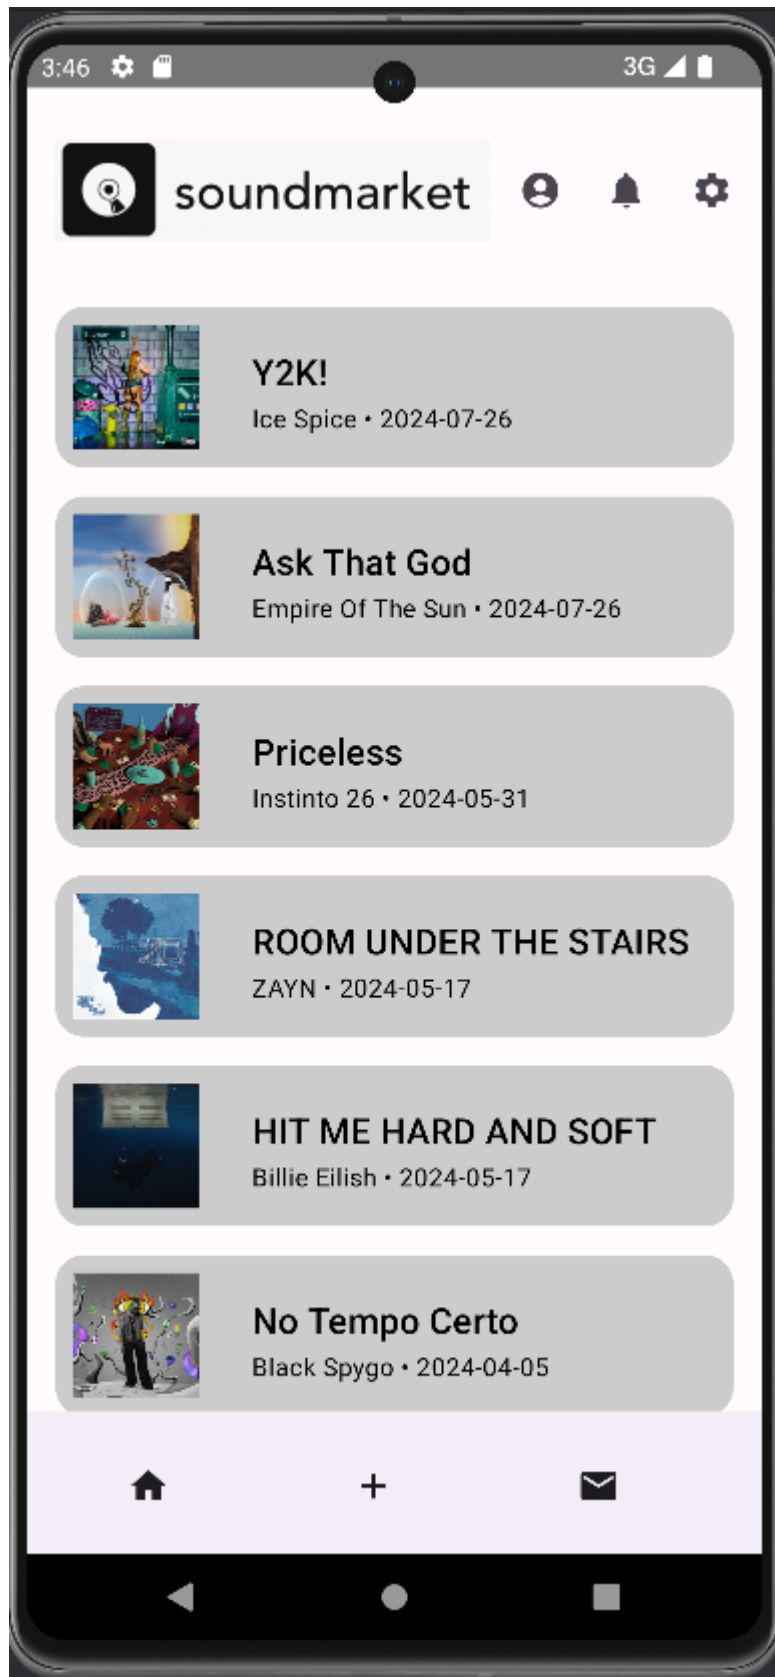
3:46 3G

soundmarket

Y2K!
Ice Spice • 2024-07-26

Ask That God
Empire Of The Sun • 2024-07-26

Priceless
Instinto 26 • 2024-05-31

ROOM UNDER THE STAIRS
ZAYN • 2024-05-17

HIT ME HARD AND SOFT
Billie Eilish • 2024-05-17

No Tempo Certo
Black Spygo • 2024-04-05

+